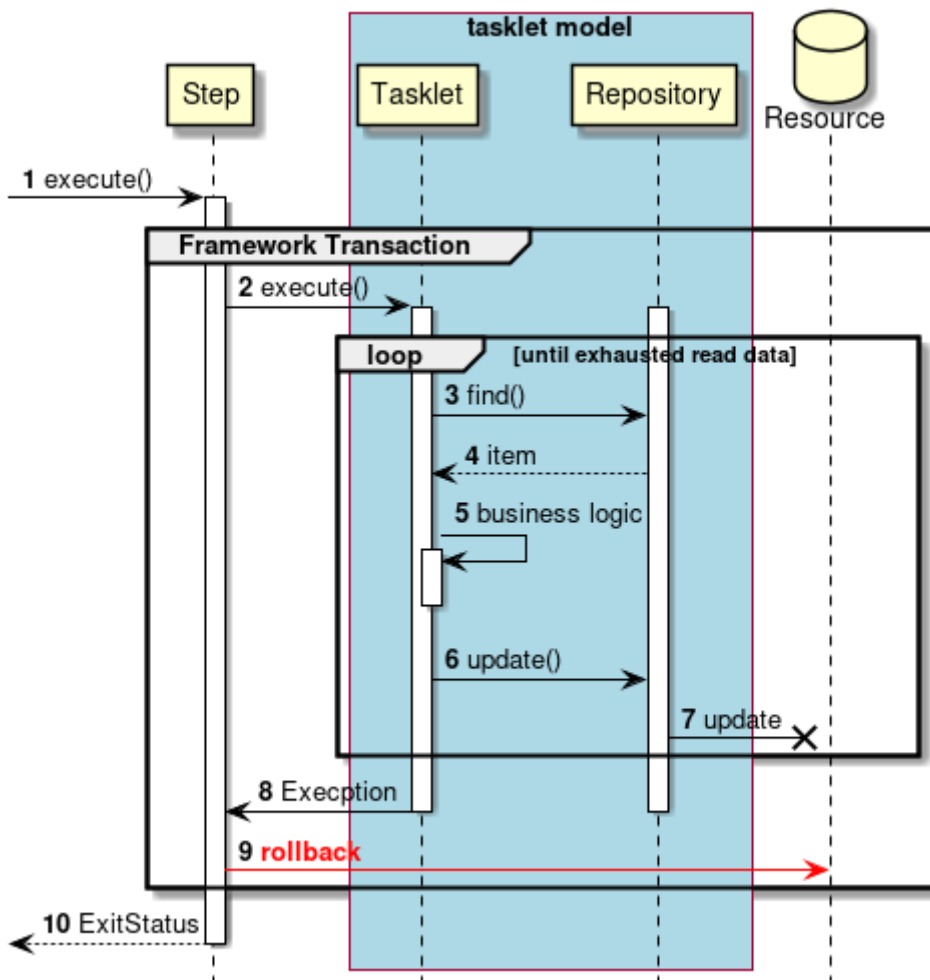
tasklet model

Step

Tasklet

Repository

Resource

1 execute()

Framework Transaction

2 execute()

loop

[until exhausted read data]

3 find()

4 item

5 business logic

6 update()

7 update

8 Execption

9 rollback

10 ExitStatus